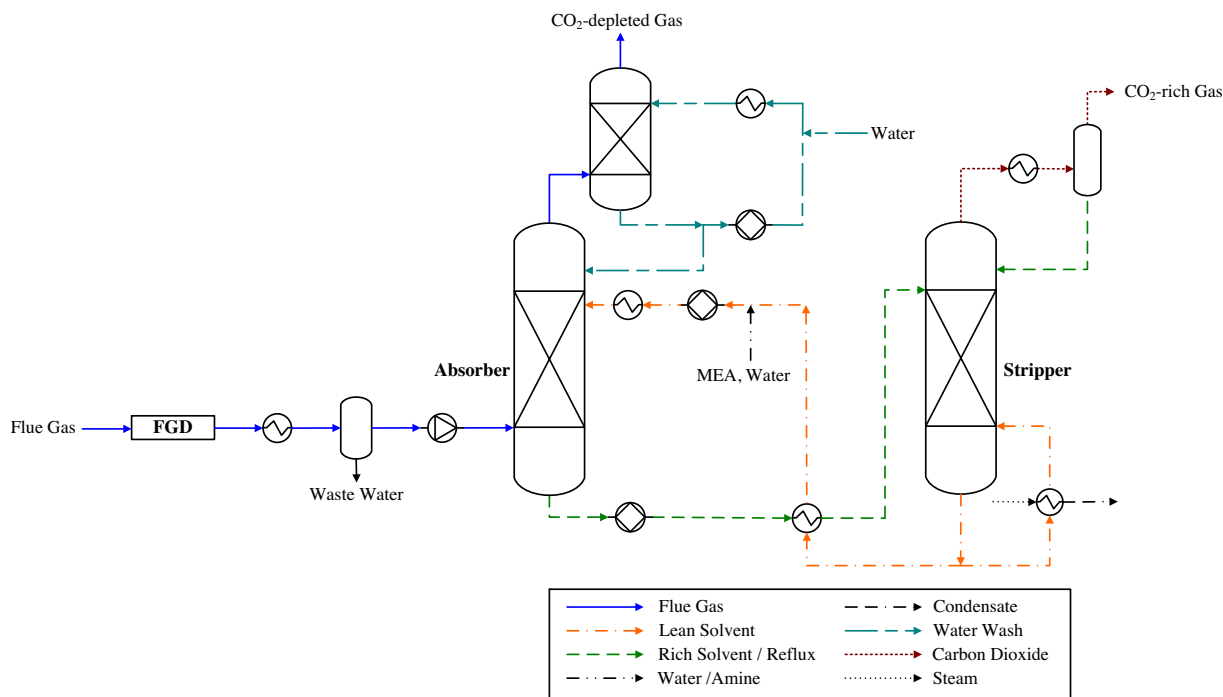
$CO_2$-depleted Gas

Water

$CO_2$-rich Gas

Absorber

MEA, Water

Stripper

Flue Gas

FGD

Waste Water

| Flue Gas | Condensate |
|---|---|
| Lean Solvent | Water Wash |
| Rich Solvent / Reflux | Carbon Dioxide |
| Water /Amine | Steam |